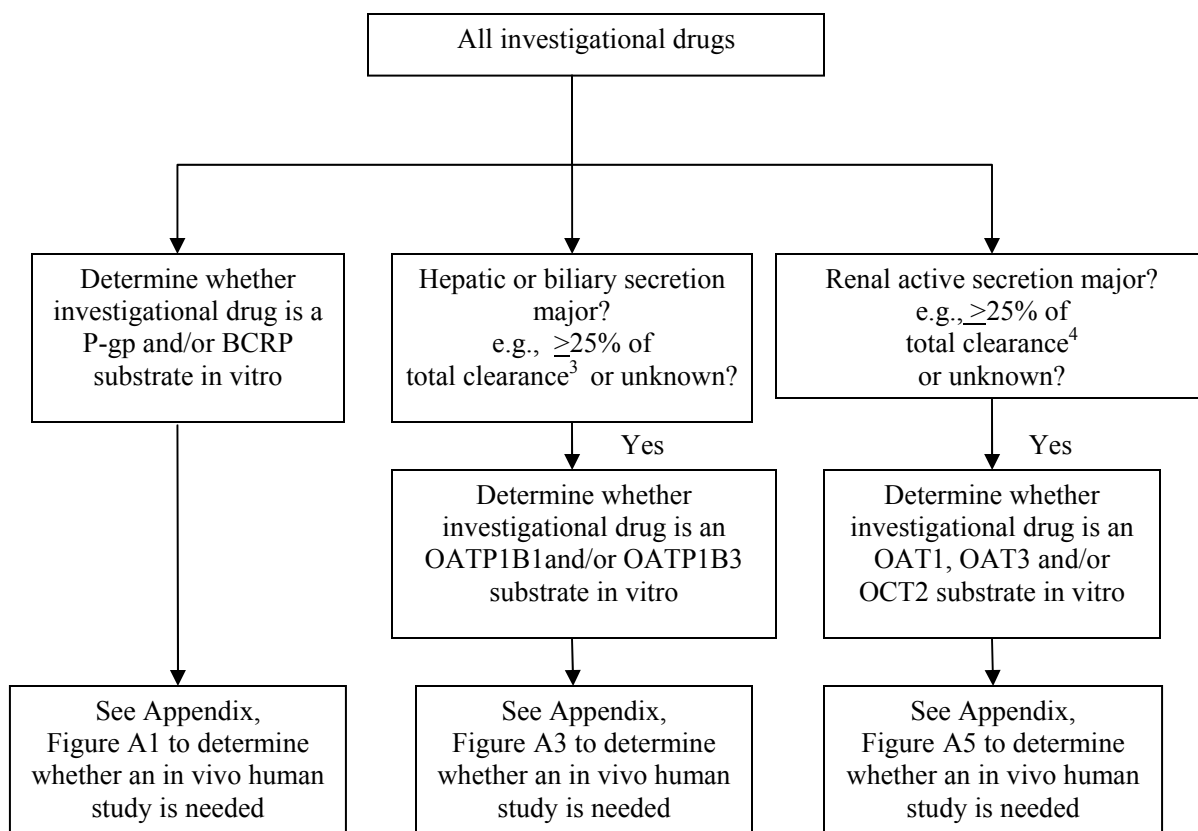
All investigational drugs

Determine whether investigational drug is a P-gp and/or BCRP substrate in vitro

Hepatic or biliary secretion major? e.g., $\geq$25% of total clearance$^3$ or unknown?

Renal active secretion major? e.g., $\geq$25% of total clearance$^4$ or unknown?

Yes

Yes

Determine whether investigational drug is an OATP1B1and/or OATP1B3 substrate in vitro

Determine whether investigational drug is an OAT1, OAT3 and/or OCT2 substrate in vitro

See Appendix, Figure A1 to determine whether an in vivo human study is needed

See Appendix, Figure A3 to determine whether an in vivo human study is needed

See Appendix, Figure A5 to determine whether an in vivo human study is needed